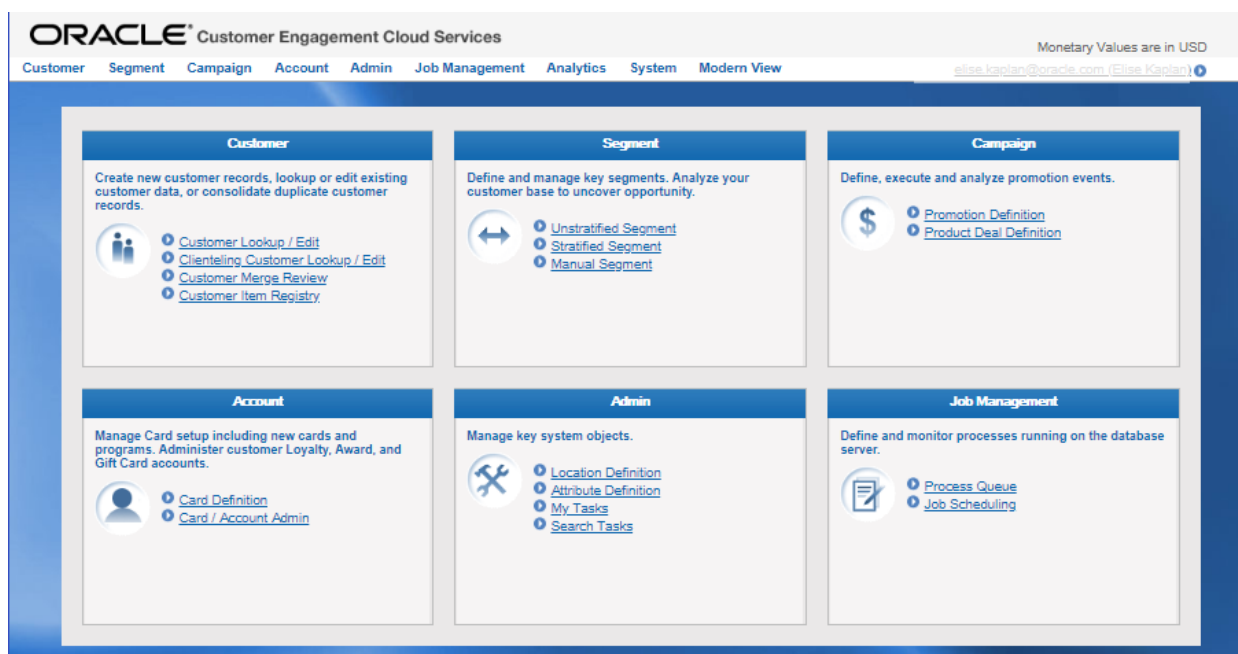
ORACLE® Customer Engagement Cloud Services

Monetary Values are in USD

Customer Segment Campaign Account Admin Job Management Analytics System Modern View

elise.kaplan@oracle.com (Elise Kaplan)

Customer

Create new customer records, lookup or edit existing customer data, or consolidate duplicate customer records.

Customer Lookup / Edit
Clienteling Customer Lookup / Edit
Customer Merge Review
Customer Item Registry

Segment

Define and manage key segments. Analyze your customer base to uncover opportunity.

Unstratified Segment
Stratified Segment
Manual Segment

Campaign

Define, execute and analyze promotion events.

Promotion Definition
Product Deal Definition

Account

Manage Card setup including new cards and programs. Administer customer Loyalty, Award, and Gift Card accounts.

Card Definition
Card / Account Admin

Admin

Manage key system objects.

Location Definition
Attribute Definition
My Tasks
Search Tasks

Job Management

Define and monitor processes running on the database server.

Process Queue
Job Scheduling